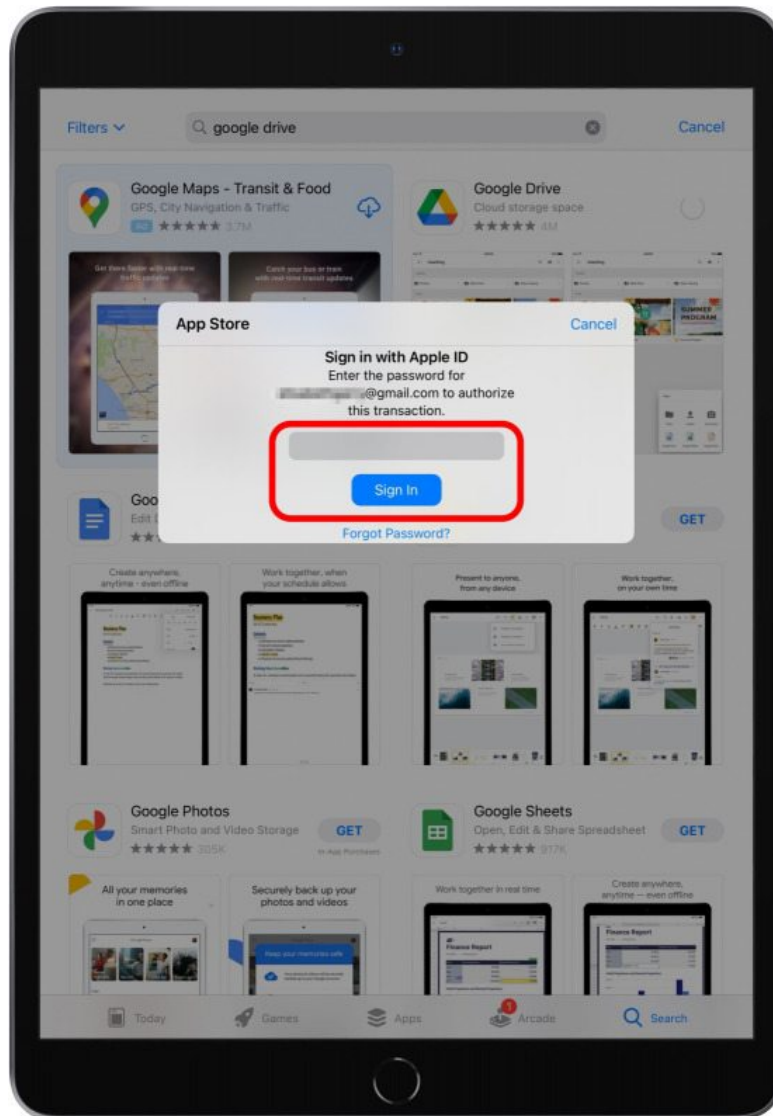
Filters

google drive

Cancel

Google Maps - Transit & Food
GPS, City Navigation & Traffic
Ad ★★★★★ 3.7M

Google Drive
Cloud storage space
★★★★★ 4M

Get there faster with real-time traffic updates

Catch your bus or train with real-time transit updates

App Store

Cancel

Sign in with Apple ID
Enter the password for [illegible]@gmail.com to authorize this transaction.

Sign In

Forgot Password?

Goo
Edit

GET

Create anywhere, anytime - even offline

Work together, when your schedule allows

Present to anyone, from any device

Work together, on your own time

Google Photos
Smart Photo and Video Storage
★★★★★ 305K

GET
In-App Purchases

Google Sheets
Open, Edit & Share Spreadsheet
★★★★★ 917K

GET

All your memories in one place

Securely back up your photos and videos

Keep your memories safe

Work together in real time

Create anywhere, anytime — even offline

Finance Report

Finance Report

Today

Games

Apps

1

Arcade

Search